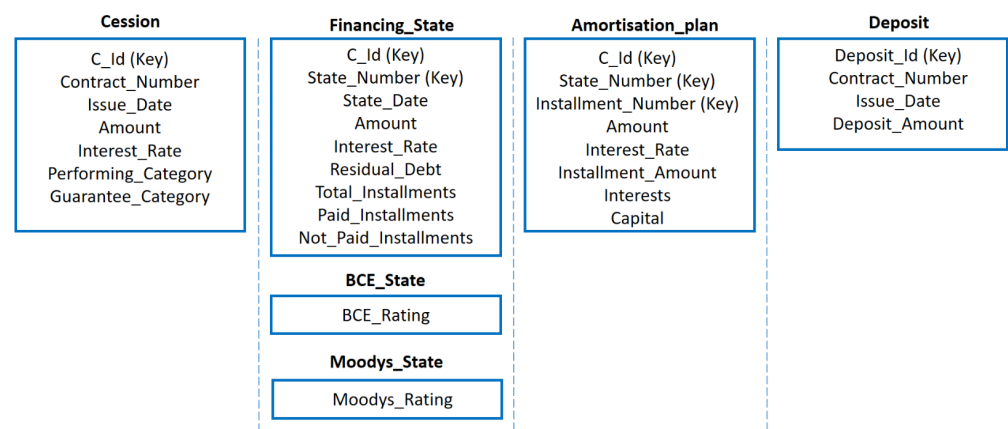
**Cession**

C_Id (Key)
Contract_Number
Issue_Date
Amount
Interest_Rate
Performing_Category
Guarantee_Category

**Financing_State**

C_Id (Key)
State_Number (Key)
State_Date
Amount
Interest_Rate
Residual_Debt
Total_Installments
Paid_Installments
Not_Paid_Installments

**BCE_State**

BCE_Rating

**Moodys_State**

Moodys_Rating

**Amortisation_plan**

C_Id (Key)
State_Number (Key)
Installment_Number (Key)
Amount
Interest_Rate
Installment_Amount
Interests
Capital

**Deposit**

Deposit_Id (Key)
Contract_Number
Issue_Date
Deposit_Amount